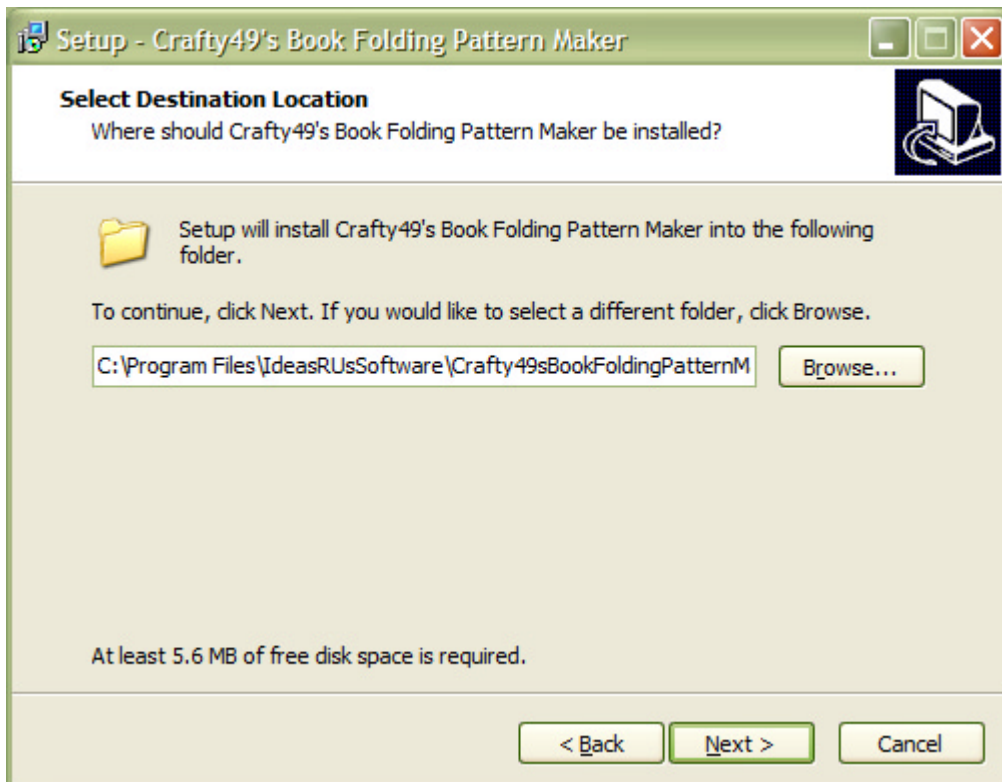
Setup - Crafty49's Book Folding Pattern Maker

Select Destination Location
Where should Crafty49's Book Folding Pattern Maker be installed?

Setup will install Crafty49's Book Folding Pattern Maker into the following folder.

To continue, click Next. If you would like to select a different folder, click Browse.

C:\Program Files\IdeasRUsSoftware\Crafty49sBookFoldingPatternM

Browse...

At least 5.6 MB of free disk space is required.

< Back

Next >

Cancel